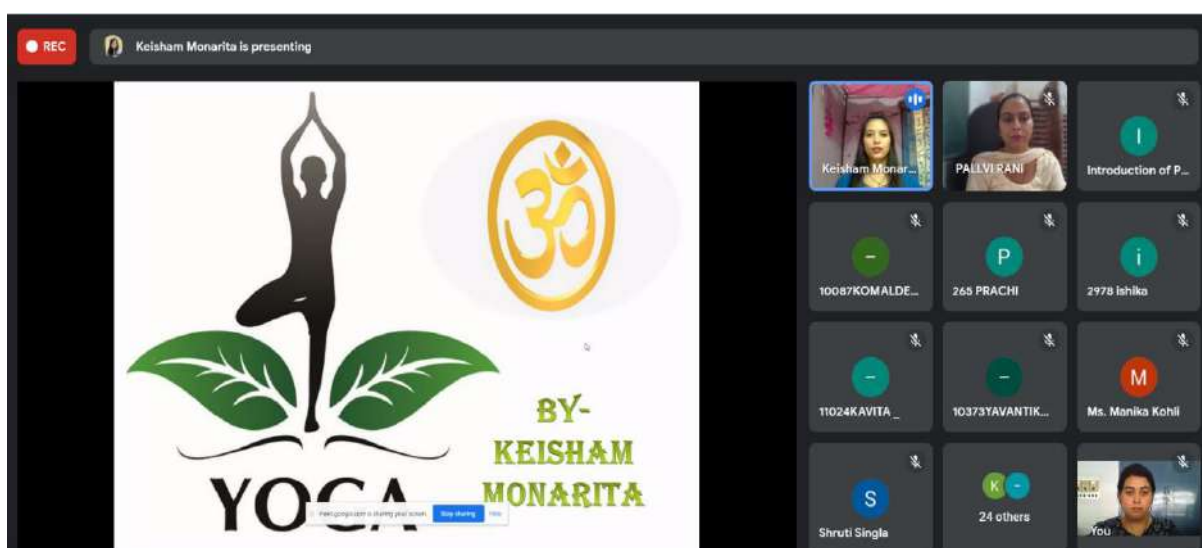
REC

Keisham Monarita is presenting

YOGA

ॐ

BY-
KEISHAM
MONARITA

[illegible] is sharing your screen. Stop sharing Hide

Keisham Monar...

PALLVI RANI

I
Introduction of P...

–
10087KOMALDE...

P
265 PRACHI

i
2978 ishika

–
11024KAVITA _

–
10373YAVANTIK...

M
Ms. Manika Kohli

S
Shruti Singla

K –
24 others

You